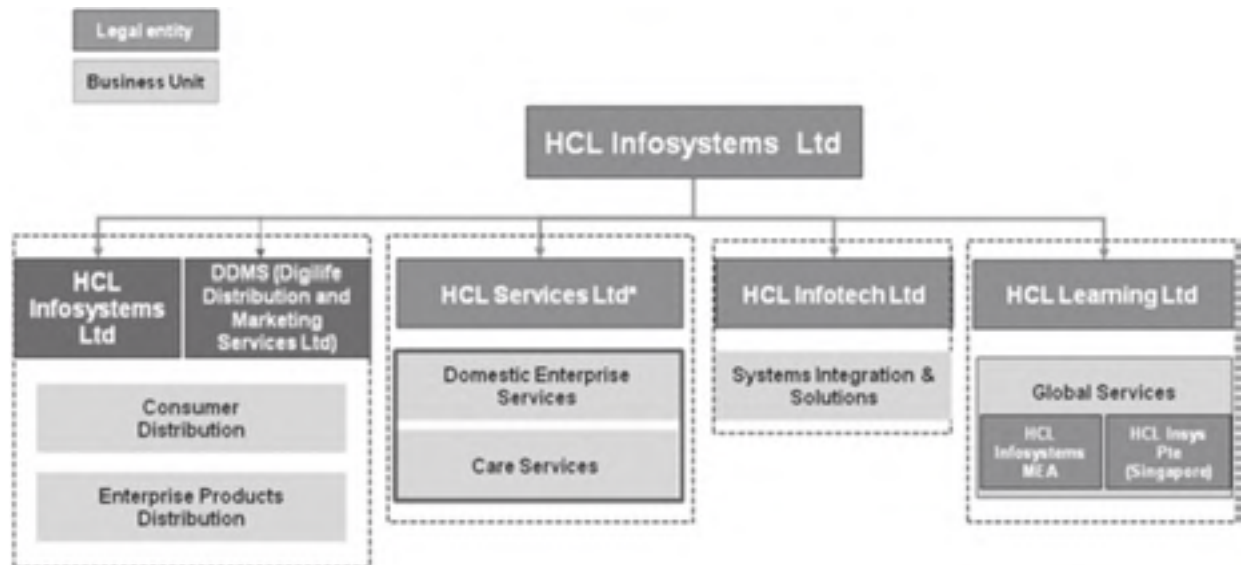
Legal entity

Business Unit

HCL Infosystems Ltd

HCL Infosystems Ltd

DDMS (Digilife Distribution and Marketing Services Ltd)

Consumer Distribution

Enterprise Products Distribution

HCL Services Ltd*

Domestic Enterprise Services

Care Services

HCL Infotech Ltd

Systems Integration & Solutions

HCL Learning Ltd

Global Services

HCL Infosystems MEA

HCL Insys Pte (Singapore)